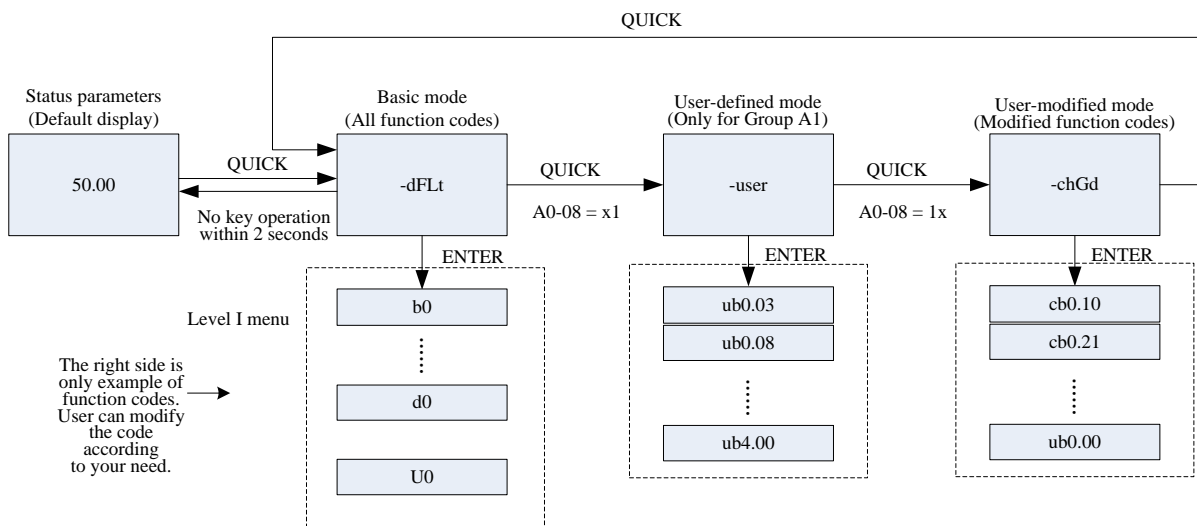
QUICK

Status parameters
(Default display)

50.00

QUICK

No key operation within 2 seconds

Basic mode
(All function codes)

-dFLt

ENTER

Level I menu

b0

d0

U0

The right side is only example of function codes. User can modify the code according to your need.

QUICK

A0-08 = x1

User-defined mode
(Only for Group A1)

-user

ENTER

ub0.03

ub0.08

ub4.00

QUICK

A0-08 = 1x

User-modified mode
(Modified function codes)

-chGd

ENTER

cb0.10

cb0.21

ub0.00